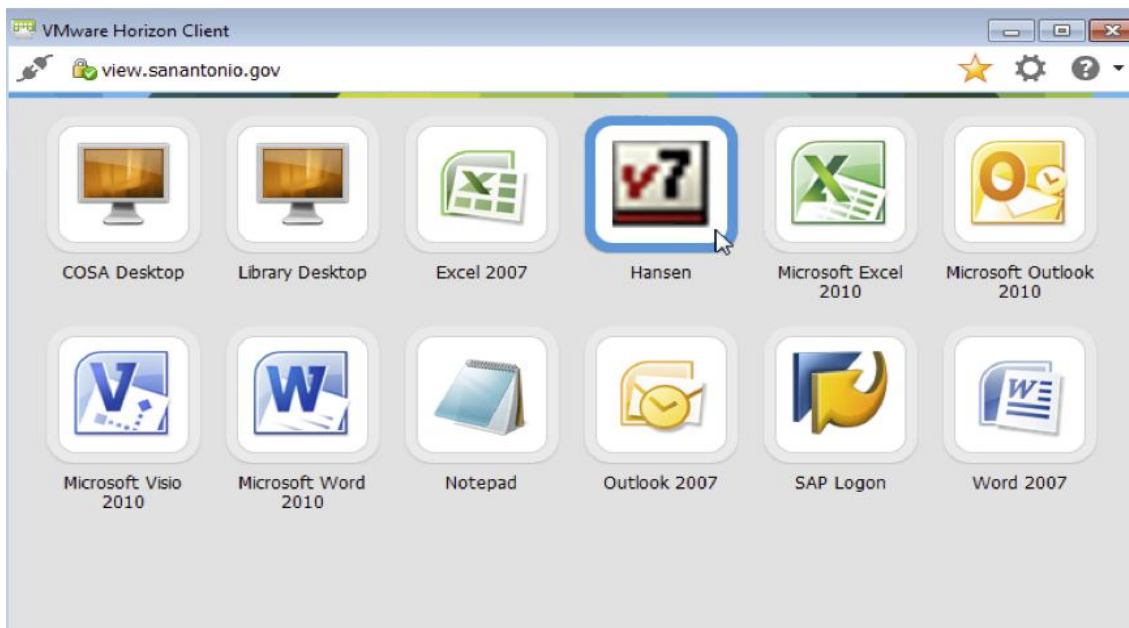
VMware Horizon Client

view.sanantonio.gov

COSA Desktop

Library Desktop

Excel 2007

v7

Hansen

Microsoft Excel 2010

Microsoft Outlook 2010

Microsoft Visio 2010

Microsoft Word 2010

Notepad

Outlook 2007

SAP Logon

Word 2007